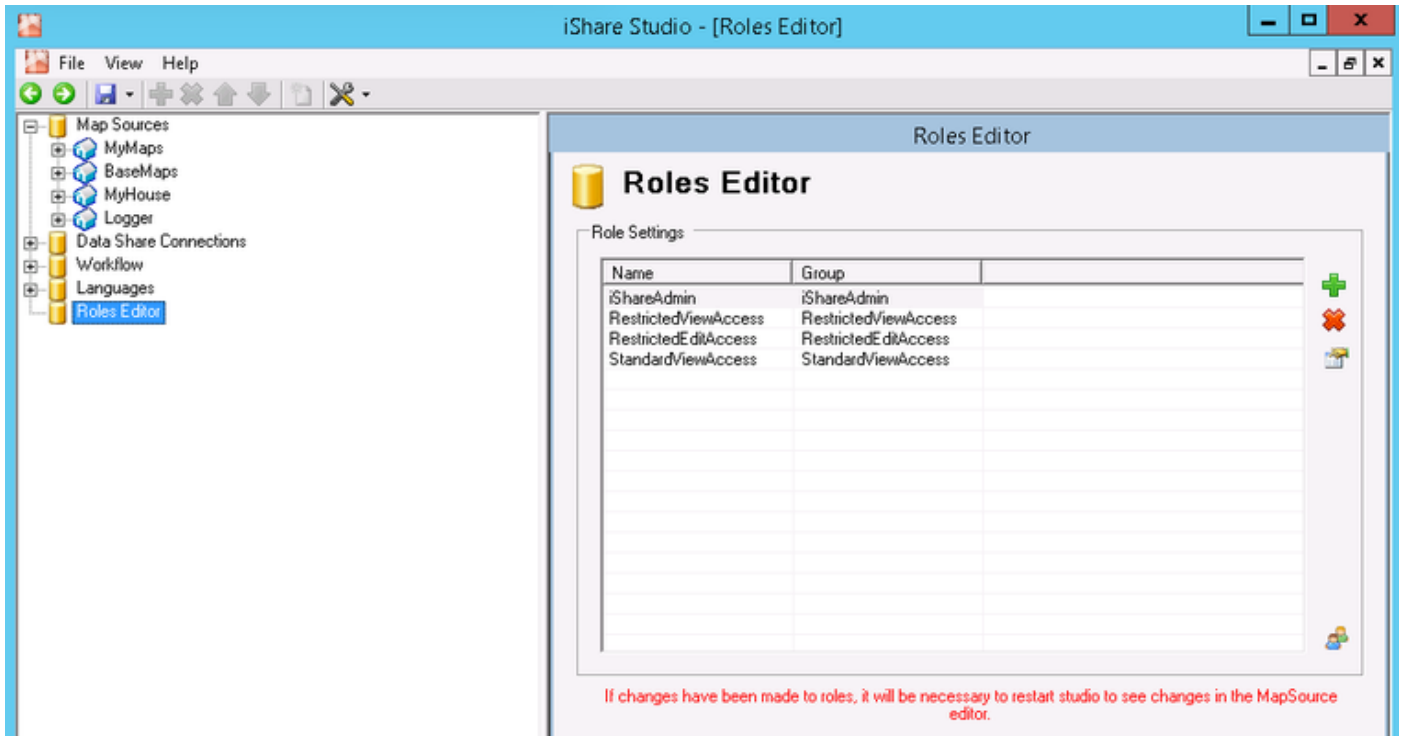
iShare Studio - [Roles Editor]

File View Help

Map Sources
MyMaps
BaseMaps
MyHouse
Logger
Data Share Connections
Workflow
Languages
Roles Editor

Roles Editor

Roles Editor

Role Settings

| Name | Group | |
|---|---|---|
| iShareAdmin | iShareAdmin | |
| RestrictedViewAccess | RestrictedViewAccess | |
| RestrictedEditAccess | RestrictedEditAccess | |
| StandardViewAccess | StandardViewAccess | |

If changes have been made to roles, it will be necessary to restart studio to see changes in the MapSource editor.